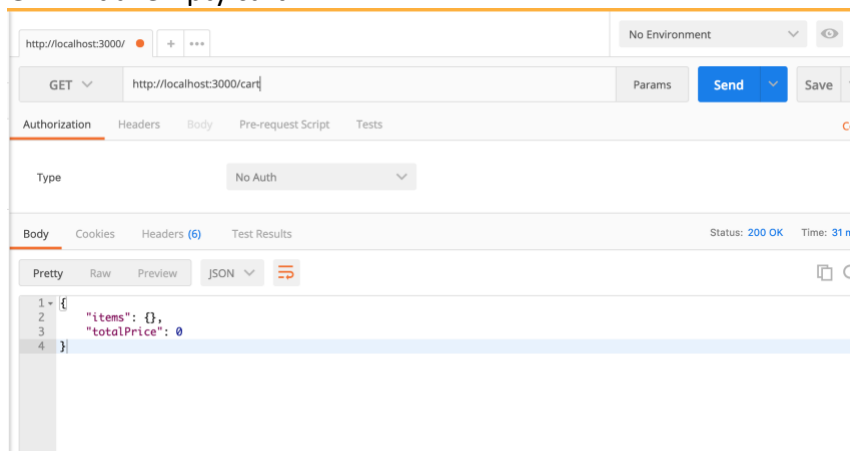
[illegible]

http://localhost:3000/ + •••

No Environment

GET http://localhost:3000/cart Params Send Save

Authorization Headers Body Pre-request Script Tests

Type No Auth

Body Cookies Headers (6) Test Results Status: 200 OK Time: 31 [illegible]

Pretty Raw Preview JSON

1 {
2 "items": {},
3 "totalPrice": 0
4 }